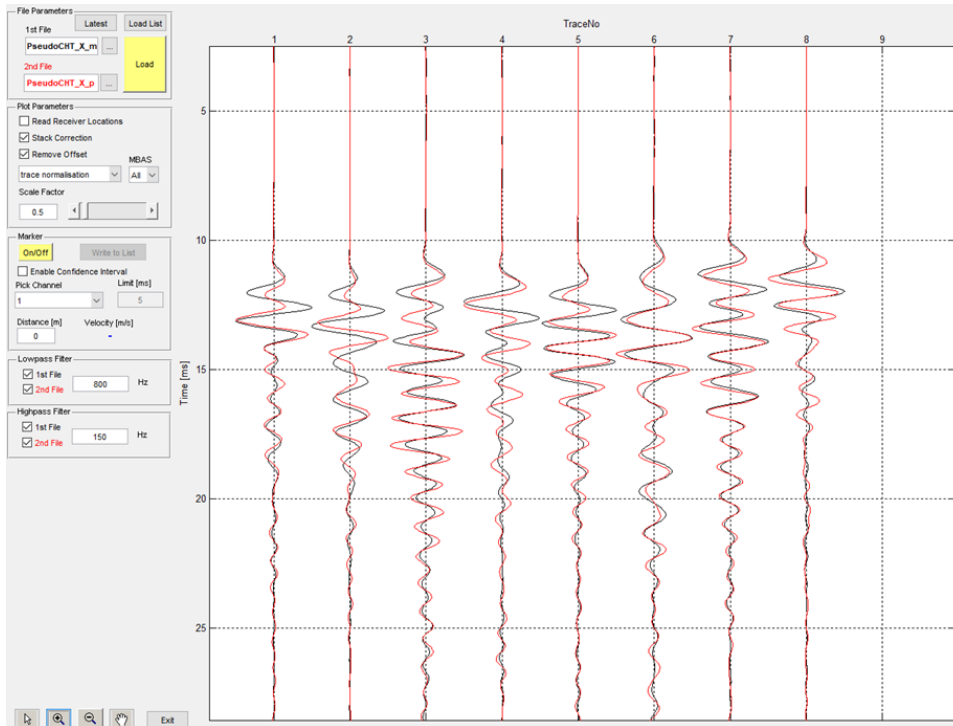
File Parameters
Latest
Load List
1st File
PseudoCHT_X_m
...
Load
2nd File
PseudoCHT_X_p
...

Plot Parameters
Read Receiver Locations
Stack Correction
Remove Offset
MBAS
trace normalisation
All
Scale Factor
0.5

Marker
On/Off
Write to List
Enable Confidence Interval
Pick Channel
Limit [ms]
1
5
Distance [m]
Velocity [m/s]
0
-

Lowpass Filter
1st File
2nd File
800
Hz

Highpass Filter
1st File
2nd File
150
Hz

Exit

TraceNo
1 2 3 4 5 6 7 8 9
Time [ms]
5
10
15
20
25